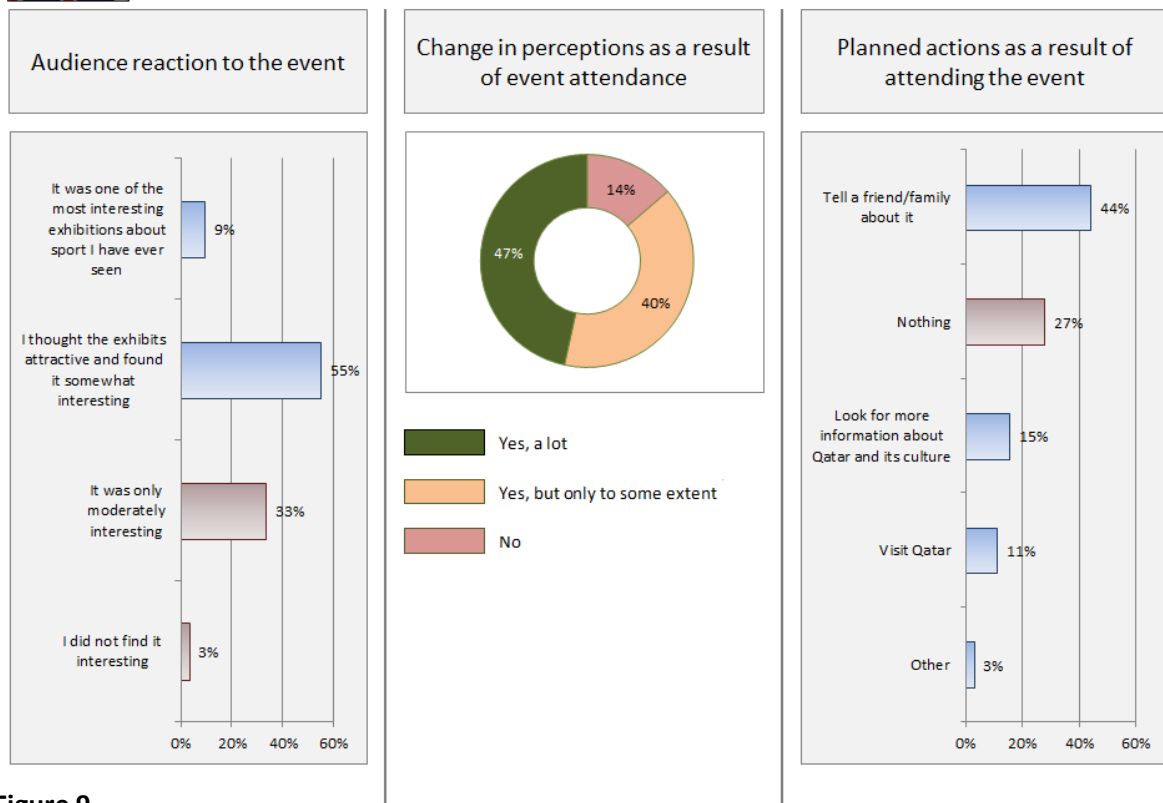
Audience reaction to the event

It was one of the most interesting exhibitions about sport I have ever seen
9%

I thought the exhibits attractive and found it somewhat interesting
55%

It was only moderately interesting
33%

I did not find it interesting
3%

0% 20% 40% 60%

Change in perceptions as a result of event attendance

14%
47%
40%

Yes, a lot
Yes, but only to some extent
No

Planned actions as a result of attending the event

Tell a friend/family about it
44%

Nothing
27%

Look for more information about Qatar and its culture
15%

Visit Qatar
11%

Other
3%

0% 20% 40% 60%

Figure 9